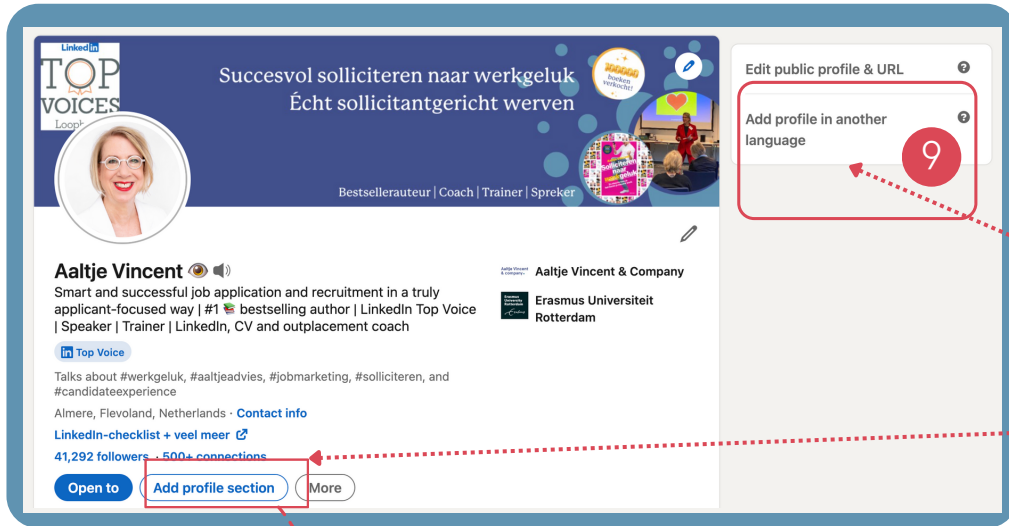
Linked in
TOP VOICES
Looph

Succesvol solliciteren naar werkgeluk
Écht sollicitantgericht werven

boeken verkocht!

Solliciteren naar werkgeluk

Bestsellerauteur | Coach | Trainer | Spreker

Aaltje Vincent

Smart and successful job application and recruitment in a truly applicant-focused way | #1 bestselling author | LinkedIn Top Voice | Speaker | Trainer | LinkedIn, CV and outplacement coach

Top Voice

Talks about #werkgeluk, #aaltjeadvies, #jobmarketing, #solliciteren, and #candidateexperience

Almere, Flevoland, Netherlands · Contact info

LinkedIn-checklist + veel meer

41,292 followers · 500+ connections

Open to
Add profile section
More

Aaltje Vincent & Company
Aaltje Vincent & Company

Erasmus Universiteit Rotterdam
Erasmus Universiteit Rotterdam

Edit public profile & URL

Add profile in another language

9